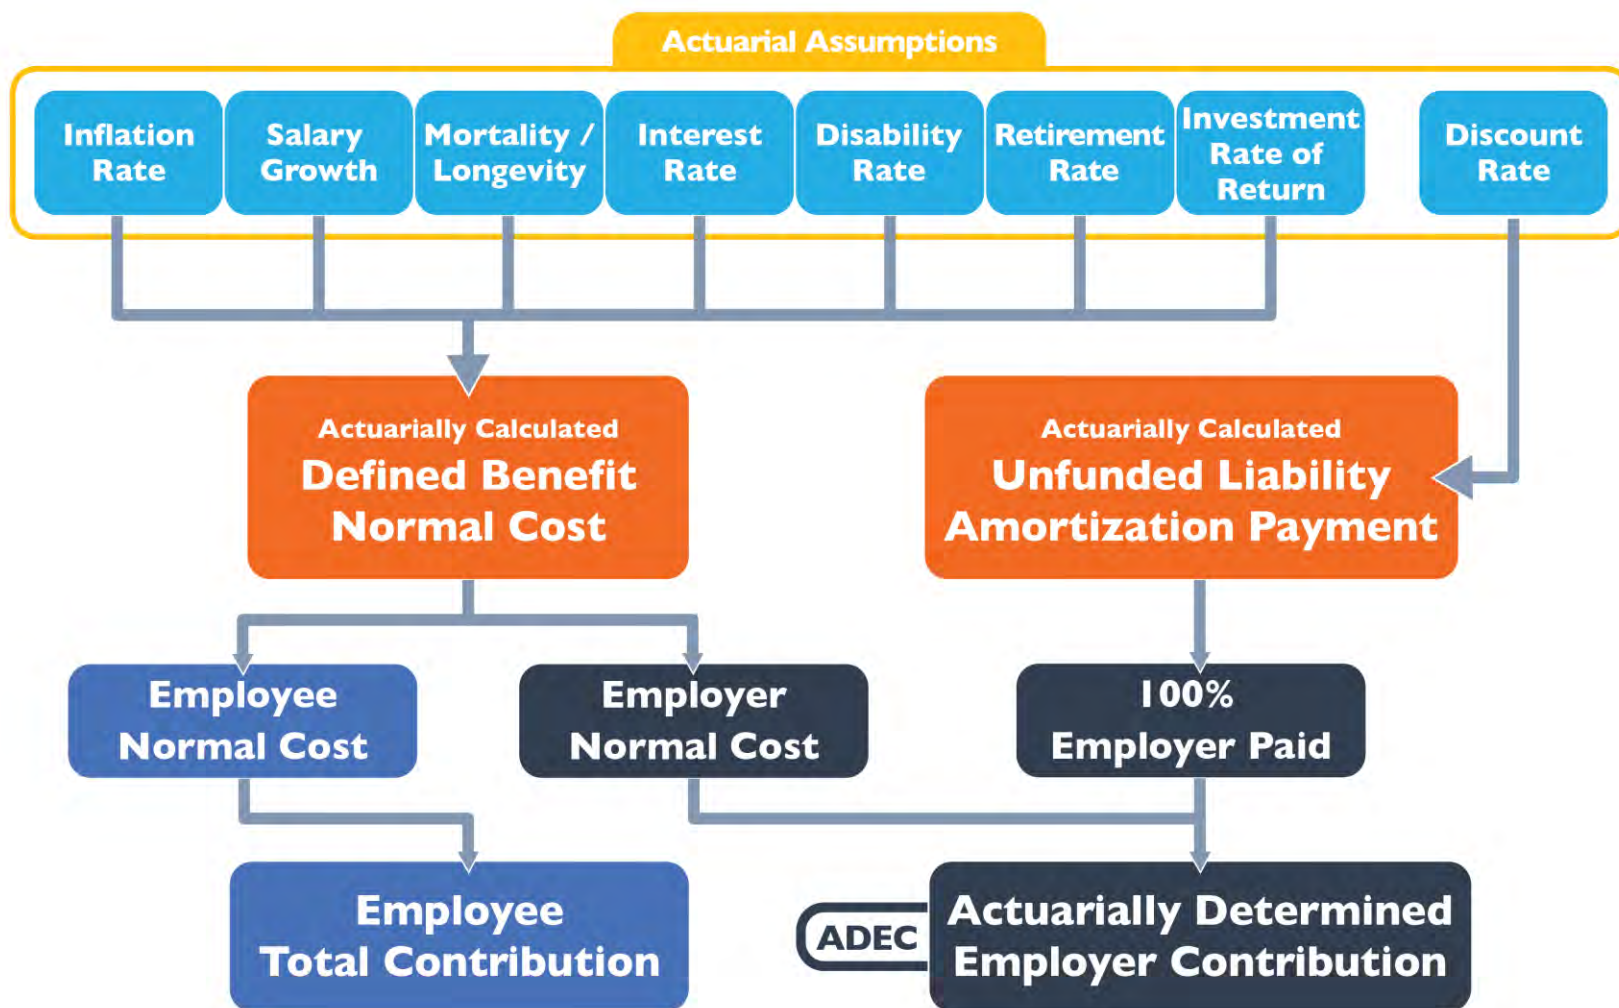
Actuarial Assumptions

Inflation Rate

Salary Growth

Mortality / Longevity

Interest Rate

Disability Rate

Retirement Rate

Investment Rate of Return

Discount Rate

Actuarially Calculated
Defined Benefit Normal Cost

Actuarially Calculated
Unfunded Liability Amortization Payment

Employee Normal Cost

Employer Normal Cost

100% Employer Paid

Employee Total Contribution

ADEC

Actuarially Determined Employer Contribution